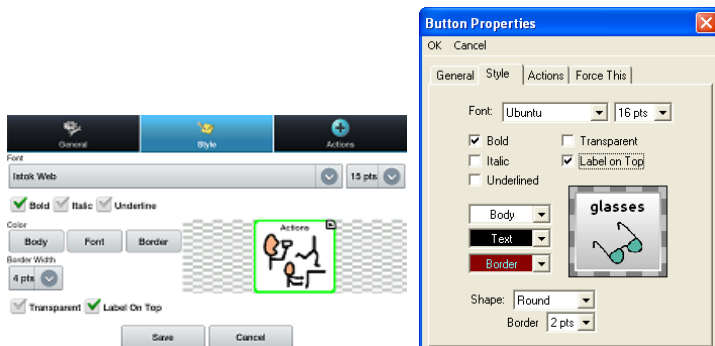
General
Style
Actions
Font
Istok Web
15 pts
Bold
Italic
Underline
Color
Body
Font
Border
Border Width
4 pts
Actions
Transparent
Label On Top
Save
Cancel

Button Properties
OK Cancel
General
Style
Actions
Force This
Font: Ubuntu
16 pts
Bold
Italic
Underlined
Transparent
Label on Top
Body
Text
Border
glasses
Shape: Round
Border 2 pts